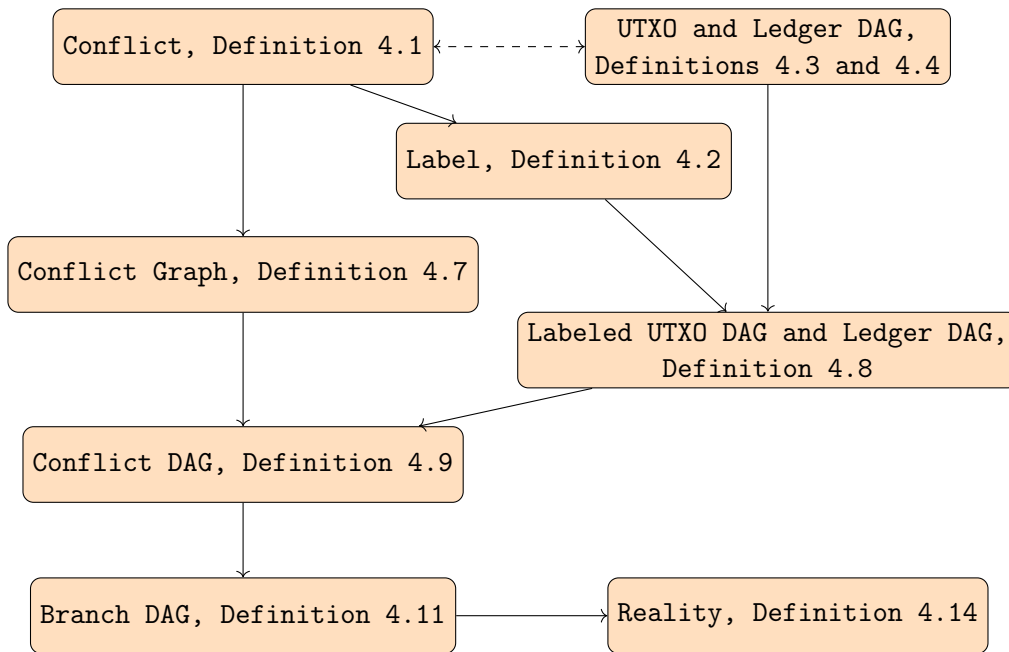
Conflict, Definition 4.1

UTXO and Ledger DAG, Definitions 4.3 and 4.4

Label, Definition 4.2

Conflict Graph, Definition 4.7

Labeled UTXO DAG and Ledger DAG, Definition 4.8

Conflict DAG, Definition 4.9

Branch DAG, Definition 4.11

Reality, Definition 4.14